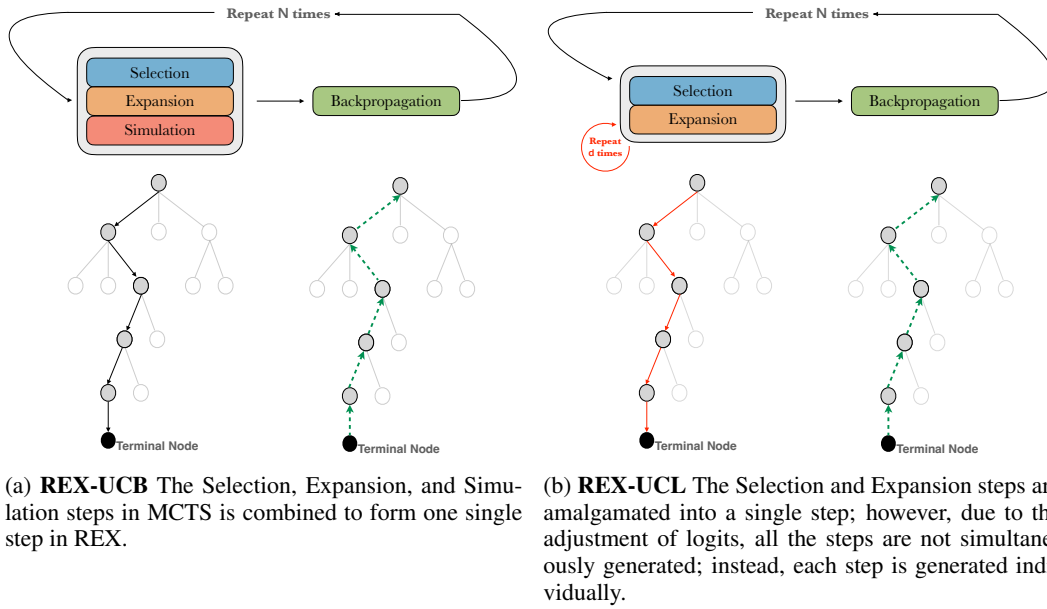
Repeat N times

Selection

Expansion

Simulation

Backpropagation

Terminal Node

Terminal Node

(a) **REX-UCB** The Selection, Expansion, and Simulation steps in MCTS is combined to form one single step in REX.

Repeat N times

Selection

Expansion

Repeat d times

Backpropagation

Terminal Node

Terminal Node

(b) **REX-UCL** The Selection and Expansion steps ar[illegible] amalgamated into a single step; however, due to th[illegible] adjustment of logits, all the steps are not simultane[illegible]ously generated; instead, each step is generated ind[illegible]vidually.